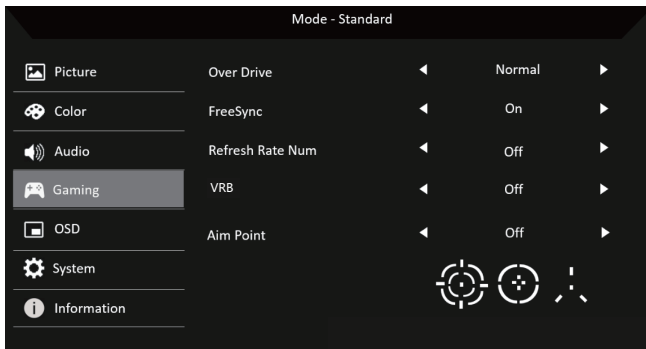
Mode - Standard

Picture
Color
Audio
Gaming
OSD
System
Information

| | | |
|---|---|---|
| Over Drive | ◄ Normal ► |
| FreeSync | ◄ On ► |
| Refresh Rate Num | ◄ Off ► |
| VRB | ◄ Off ► |
| Aim Point | ◄ Off ► |